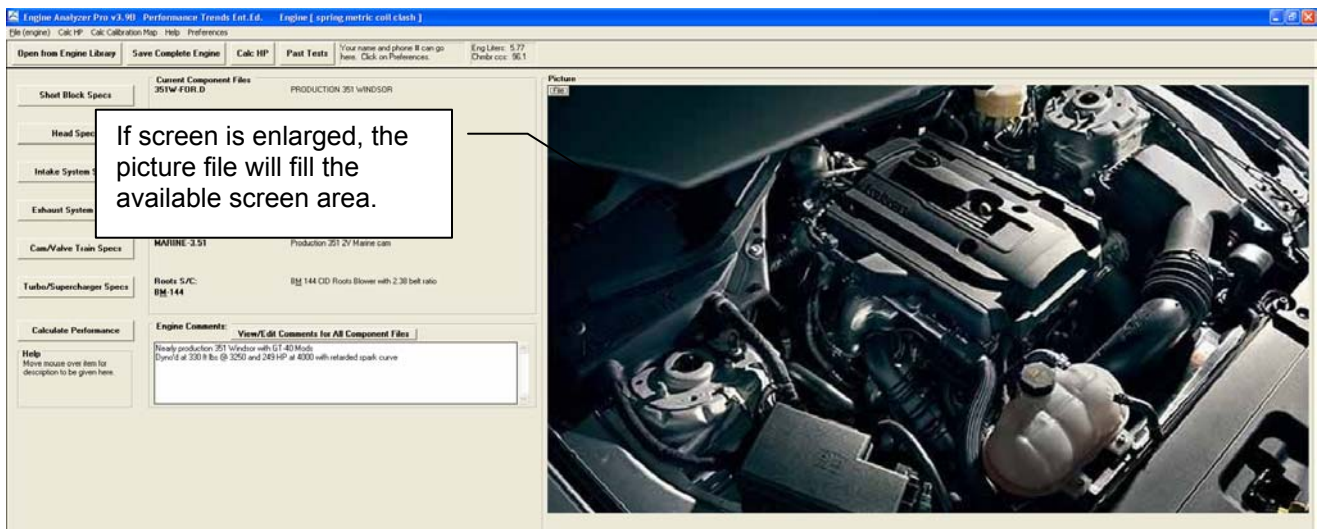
Engine Analyzer Pro v3.9B Performance Trends Ent.Ed. Engine [ spring metric coil clash ]

File (engine) Calc HP Calc Calibration Map Help Preferences

Open from Engine Library | Save Complete Engine | Calc HP | Past Tests | Your name and phone # can go here. Click on Preferences. | Eng Liters: 5.77 Chmbr ccs: 96.1

Short Block Specs

Head Spec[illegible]

Intake System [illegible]

Exhaust System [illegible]

Cam/Valve Train Specs

Turbo/Supercharger Specs

Calculate Performance

Help
Move mouse over item for description to be given here.

Current Component Files
351W-FOR.D PRODUCTION 351 WINDSOR

If screen is enlarged, the picture file will fill the available screen area.

MARINE-3.51 Production 351 2V Marine cam

Roots S/C: BM 144 BM 144 CID Roots Blower with 2.38 belt ratio

Engine Comments: View/Edit Comments for All Component Files

Nearly production 351 Windsor with GT-40 Mods
Dyno'd at 330 ft lbs @ 3250 and 249 HP at 4000 with retarded spark curve

Picture
File